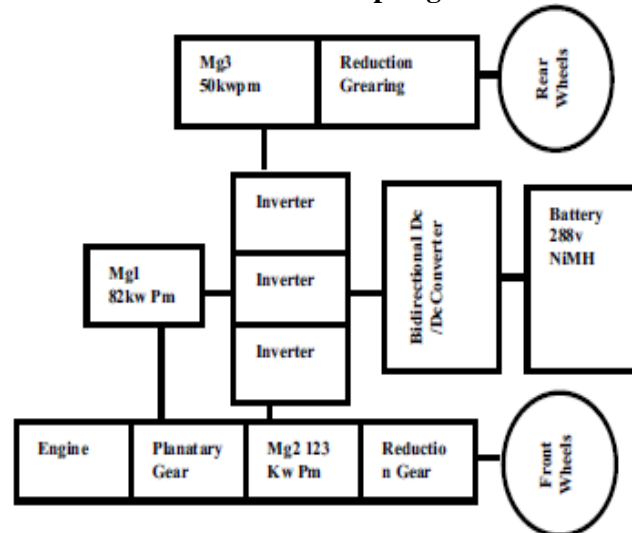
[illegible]

Mg3
50kwpm

Reduction
Grearing

Rear
Wheels

Inverter

Inverter

Inverter

Bidirectional Dc
/Dc Converter

Battery
288v
NiMH

Mg1
82kw Pm

Engine

Planatary
Gear

Mg2 123
Kw Pm

Reductio
n Gear

Front
Wheels